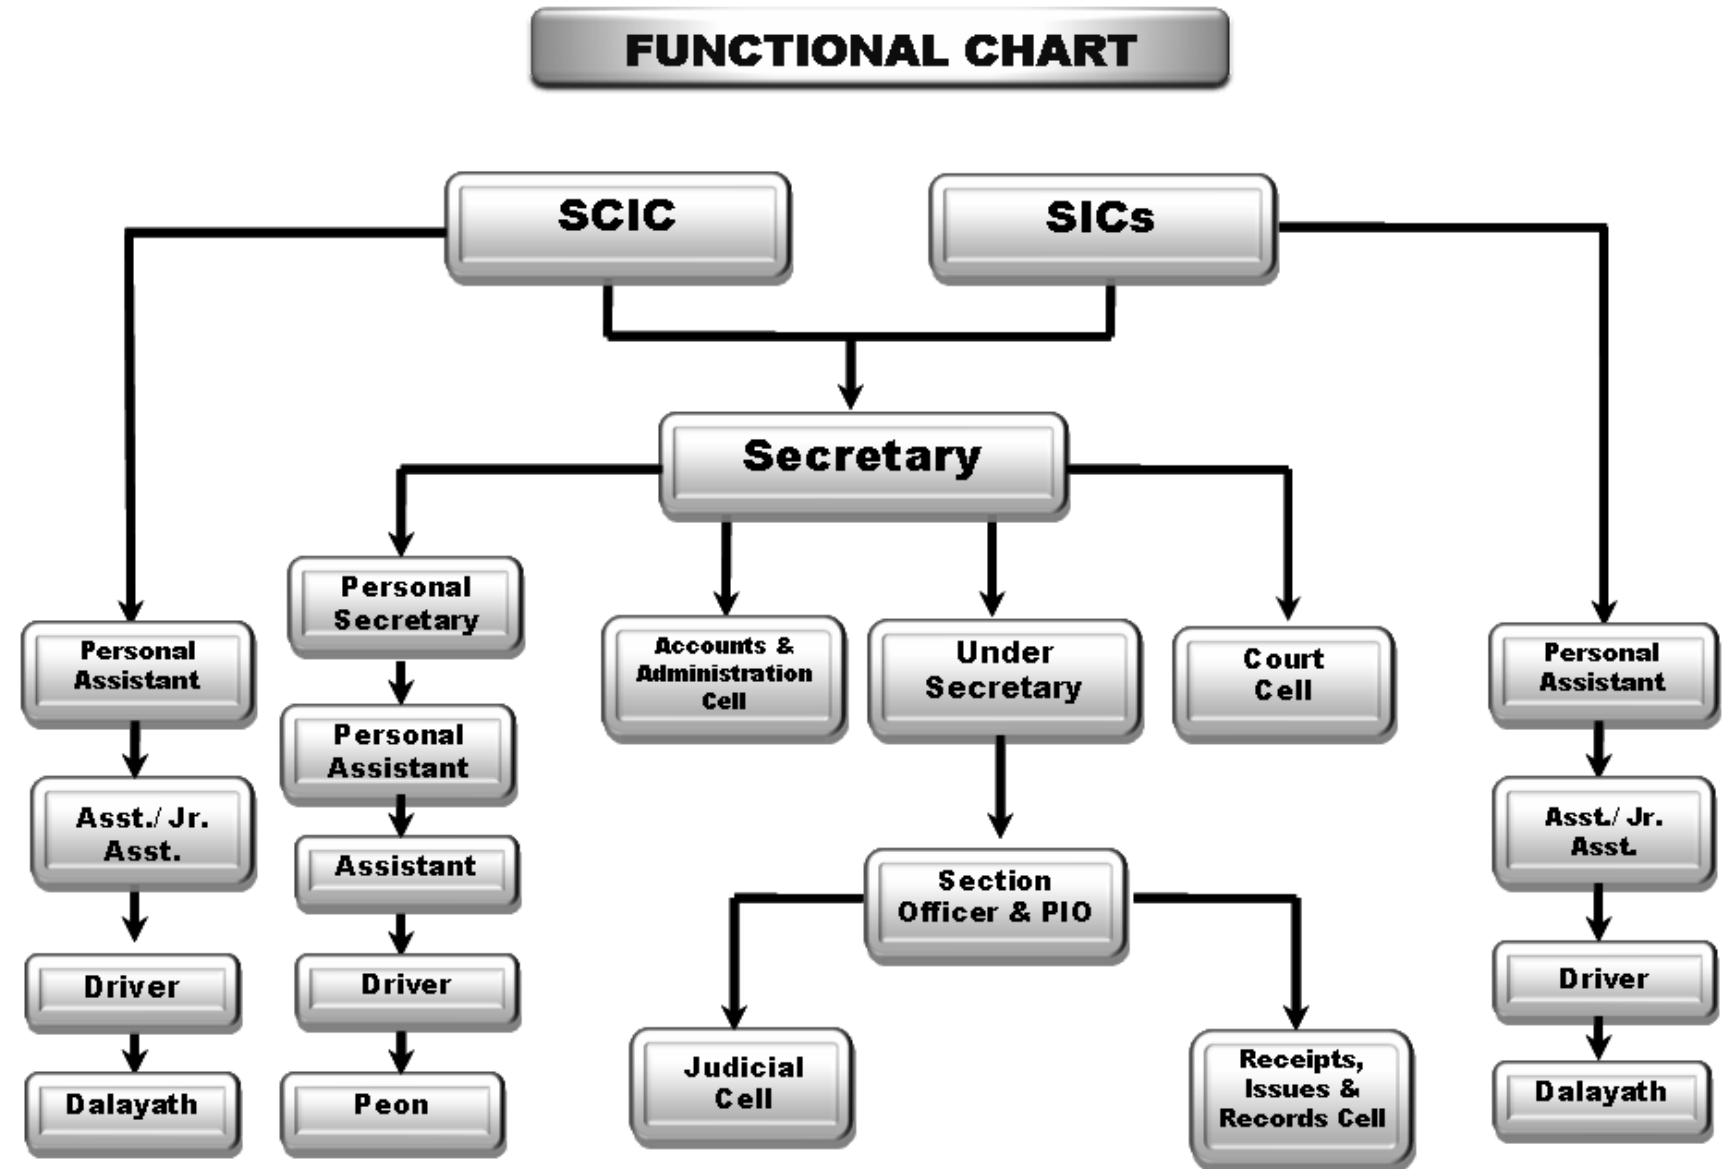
FUNCTIONAL CHART

SCIC

SICs

Secretary

Personal Assistant

Asst./ Jr. Asst.

Driver

Dalayath

Personal Secretary

Personal Assistant

Assistant

Driver

Peon

Accounts & Administration Cell

Under Secretary

Section Officer & PIO

Judicial Cell

Receipts, Issues & Records Cell

Court Cell

Personal Assistant

Asst./ Jr. Asst.

Driver

Dalayath